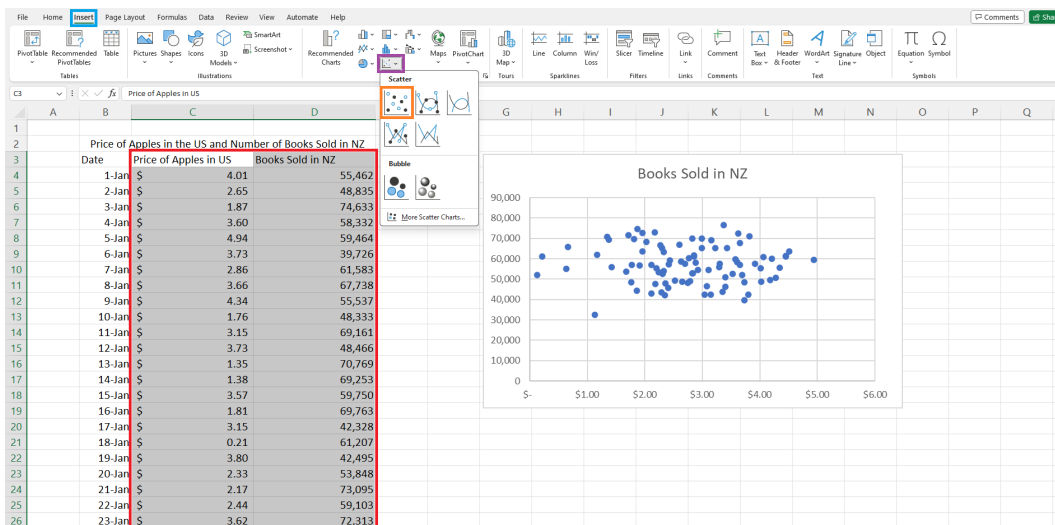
File Home Insert Page Layout Formulas Data Review View Automate Help

Comments Sha

PivotTable Recommended PivotTables Table
Tables

Pictures Shapes Icons 3D Models SmartArt Screenshot
Illustrations

Recommended Charts

Maps PivotChart

3D Map
Tours

Line Column Win/Loss
Sparklines

Slicer Timeline
Filters

Link
Links

Comment
Comments

Text Box Header & Footer WordArt Signature Line Object
Text

Equation Symbol
Symbols

Scatter

Bubble

More Scatter Charts...

C3 fx Price of Apples in US

| | A | B | C | D |
|---|---|---|---|---|
| 1 | | | | |
| 2 | | Price of Apples in the US and Number of Books Sold in NZ | | |
| 3 | | Date | Price of Apples in US | Books Sold in NZ |
| 4 | | 1-Jan | $ 4.01 | 55,462 |
| 5 | | 2-Jan | $ 2.65 | 48,835 |
| 6 | | 3-Jan | $ 1.87 | 74,633 |
| 7 | | 4-Jan | $ 3.60 | 58,332 |
| 8 | | 5-Jan | $ 4.94 | 59,464 |
| 9 | | 6-Jan | $ 3.73 | 39,726 |
| 10 | | 7-Jan | $ 2.86 | 61,583 |
| 11 | | 8-Jan | $ 3.66 | 67,738 |
| 12 | | 9-Jan | $ 4.34 | 55,537 |
| 13 | | 10-Jan | $ 1.76 | 48,333 |
| 14 | | 11-Jan | $ 3.15 | 69,161 |
| 15 | | 12-Jan | $ 3.73 | 48,466 |
| 16 | | 13-Jan | $ 1.35 | 70,769 |
| 17 | | 14-Jan | $ 1.38 | 69,253 |
| 18 | | 15-Jan | $ 3.57 | 59,750 |
| 19 | | 16-Jan | $ 1.81 | 69,763 |
| 20 | | 17-Jan | $ 3.15 | 42,328 |
| 21 | | 18-Jan | $ 0.21 | 61,207 |
| 22 | | 19-Jan | $ 3.80 | 42,495 |
| 23 | | 20-Jan | $ 2.33 | 53,848 |
| 24 | | 21-Jan | $ 2.17 | 73,095 |
| 25 | | 22-Jan | $ 2.44 | 59,103 |
| 26 | | 23-Jan | $ 3.62 | 72,313 |

G H I J K L M N O P Q

Books Sold in NZ

90,000
80,000
70,000
60,000
50,000
40,000
30,000
20,000
10,000
0
$- $1.00 $2.00 $3.00 $4.00 $5.00 $6.00